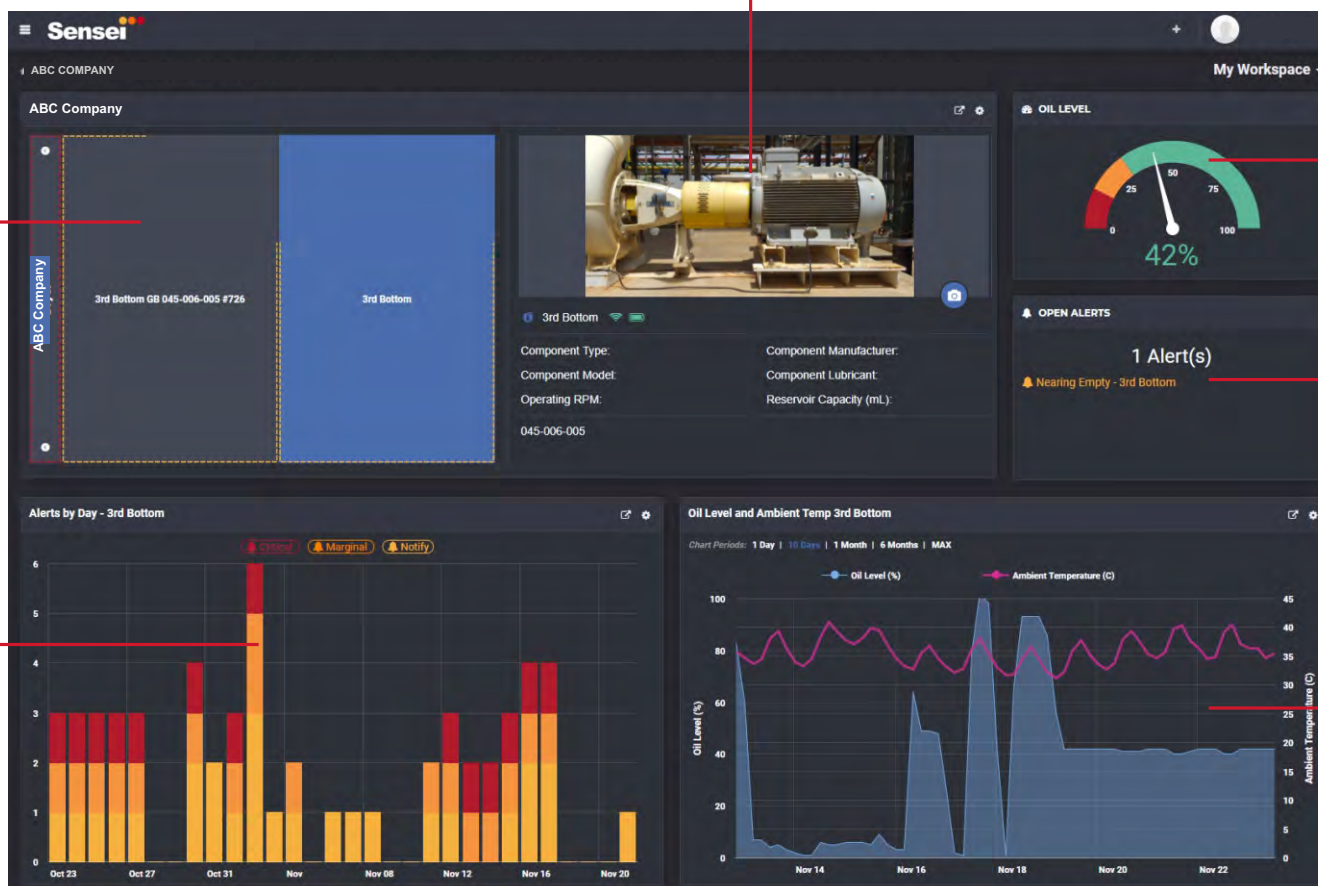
Sensei

ABC COMPANY

My Workspace

ABC Company

ABC Company

3rd Bottom GB 045-006-005 #726

3rd Bottom

3rd Bottom

Component Type:
Component Manufacturer:
Component Model:
Component Lubricant:
Operating RPM:
Reservoir Capacity (mL):

045-006-005

OIL LEVEL

0 25 50 75 100

42%

OPEN ALERTS

1 Alert(s)

Nearing Empty - 3rd Bottom

Alerts by Day - 3rd Bottom

Critical Marginal Notify

6
5
4
3
2
1
0

Oct 23 Oct 27 Oct 31 Nov Nov 08 Nov 12 Nov 16 Nov 20

Oil Level and Ambient Temp 3rd Bottom

Chart Periods: 1 Day | 10 Days | 1 Month | 6 Months | MAX

Oil Level (%) Ambient Temperature (C)

100
80
60
40
20
0

Oil Level (%)

45
40
35
30
25
20
15
10
5
0

Ambient Temperature (C)

Nov 14 Nov 16 Nov 18 Nov 20 Nov 22